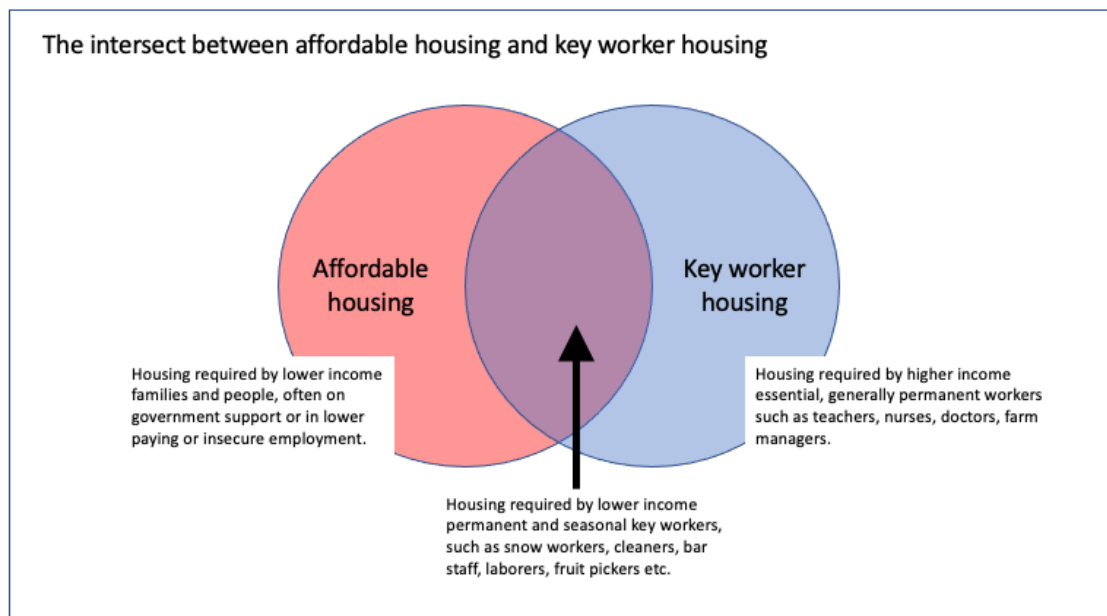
The intersect between affordable housing and key worker housing

Affordable housing

Key worker housing

Housing required by lower income families and people, often on government support or in lower paying or insecure employment.

Housing required by higher income essential, generally permanent workers such as teachers, nurses, doctors, farm managers.

Housing required by lower income permanent and seasonal key workers, such as snow workers, cleaners, bar staff, laborers, fruit pickers etc.